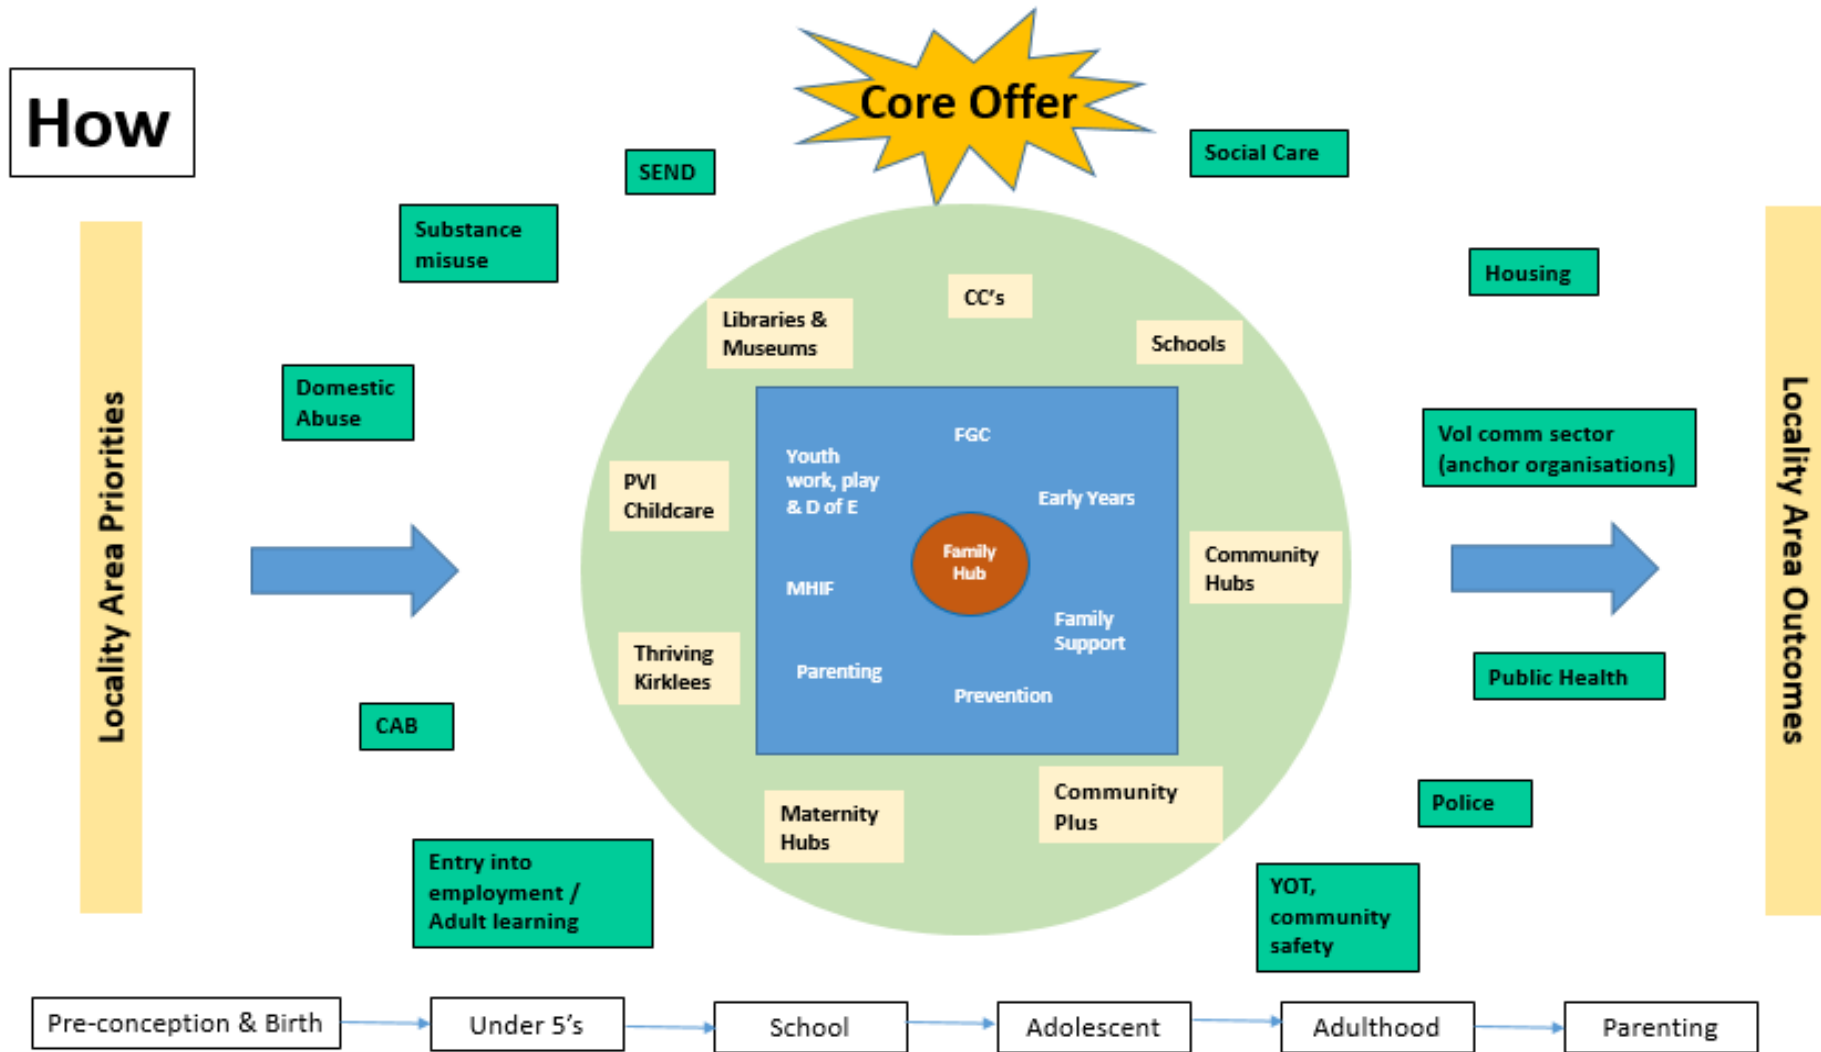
How

Core Offer

SEND

Social Care

Substance misuse

Housing

Locality Area Priorities

Domestic Abuse

Libraries & Museums

CC's

Schools

FGC

Youth work, play & D of E

Early Years

PVI Childcare

Family Hub

MHIF

Community Hubs

Family Support

Thriving Kirklees

Parenting

Prevention

Vol comm sector (anchor organisations)

Locality Area Outcomes

Public Health

CAB

Maternity Hubs

Community Plus

Police

Entry into employment / Adult learning

YOT, community safety

Pre-conception & Birth

Under 5's

School

Adolescent

Adulthood

Parenting